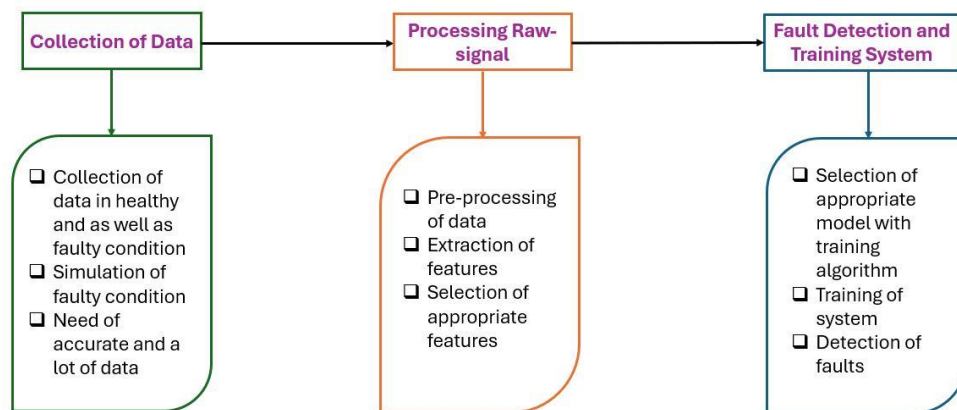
Collection of Data

Processing Raw-signal

Fault Detection and Training System

❑ Collection of data in healthy and as well as faulty condition
❑ Simulation of faulty condition
❑ Need of accurate and a lot of data

❑ Pre-processing of data
❑ Extraction of features
❑ Selection of appropriate features

❑ Selection of appropriate model with training algorithm
❑ Training of system
❑ Detection of faults